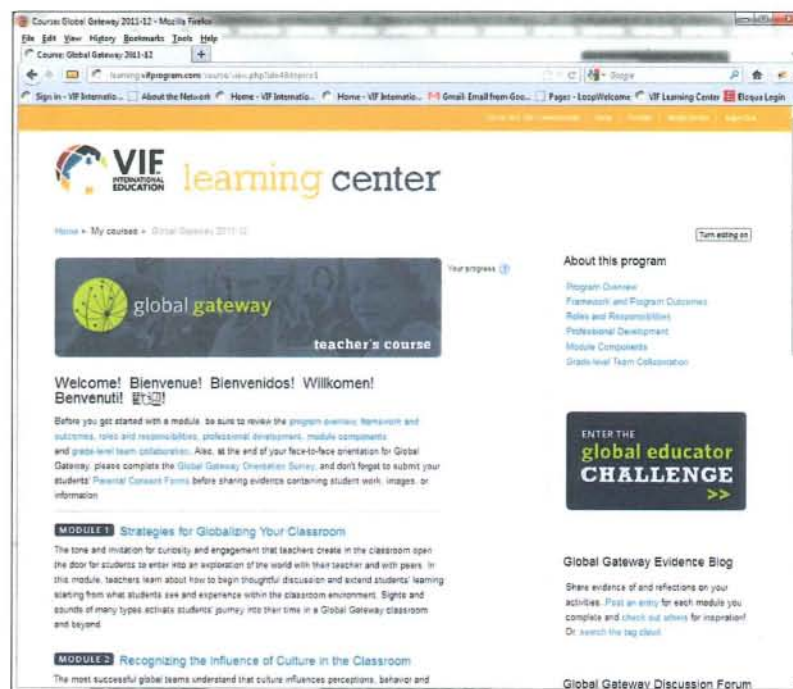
Course: Global Gateway 2011-12 - Mozilla Firefox
File Edit View History Bookmarks Tools Help
Course: Global Gateway 2011-12
learning.vifprogram.com/course/view.php?id=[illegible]
Google
Sign in - VIF Internatio... About the Network Home - VIF Internatio... Home - VIF Internatio... Gmail: Email from Goo... Pages - LoopWelcome VIF Learning Center Eloqua Login
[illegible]

VIF INTERNATIONAL EDUCATION learning center

Home ▸ My courses ▸ Global Gateway 2011-12

Turn editing on

Your progress

global gateway
teacher's course

Welcome! Bienvenue! Bienvenidos! Willkomen! Benvenuti! 歡迎!

Before you get started with a module, be sure to review the program overview, framework and outcomes, roles and responsibilities, professional development, module components and grade-level team collaboration. Also, at the end of your face-to-face orientation for Global Gateway, please complete the Global Gateway Orientation Survey, and don't forget to submit your students' Parental Consent Forms before sharing evidence containing student work, images, or information.

MODULE 1 Strategies for Globalizing Your Classroom

The tone and invitation for curiosity and engagement that teachers create in the classroom open the door for students to enter into an exploration of the world with their teacher and with peers. In this module, teachers learn about how to begin thoughtful discussion and extend students' learning starting from what students see and experience within the classroom environment. Sights and sounds of many types activate students' journey into their time in a Global Gateway classroom and beyond.

MODULE 2 Recognizing the Influence of Culture in the Classroom

The most successful global teams understand that culture influences perceptions, behavior and

About this program

Program Overview
Framework and Program Outcomes
Roles and Responsibilities
Professional Development
Module Components
Grade-level Team Collaboration

ENTER THE
global educator
CHALLENGE
>>

Global Gateway Evidence Blog

Share evidence of and reflections on your activities. Post an entry for each module you complete and check out others for inspiration! Or, search the tag cloud.

Global Gateway Discussion Forum